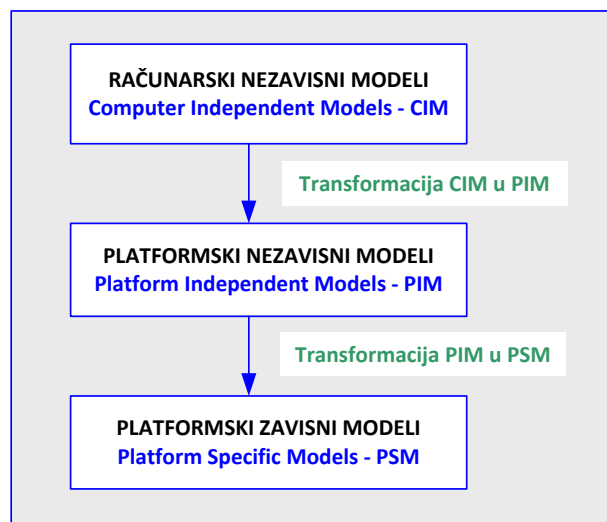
RAČUNARSKI NEZAVISNI MODELI
Computer Independent Models - CIM

Transformacija CIM u PIM

PLATFORMSKI NEZAVISNI MODELI
Platform Independent Models - PIM

Transformacija PIM u PSM

PLATFORMSKI ZAVISNI MODELI
Platform Specific Models - PSM